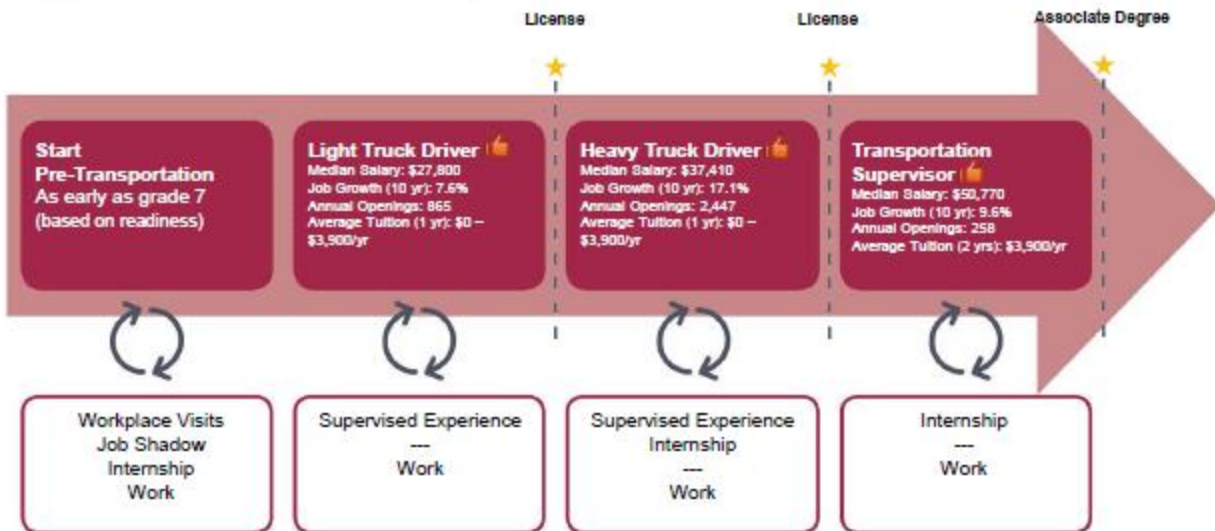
License

License

Associate Degree

Start
Pre-Transportation
As early as grade 7
(based on readiness)

Light Truck Driver
Median Salary: $27,800
Job Growth (10 yr): 7.6%
Annual Openings: 865
Average Tuition (1 yr): $0 – $3,900/yr

Heavy Truck Driver
Median Salary: $37,410
Job Growth (10 yr): 17.1%
Annual Openings: 2,447
Average Tuition (1 yr): $0 – $3,900/yr

Transportation Supervisor
Median Salary: $50,770
Job Growth (10 yr): 9.6%
Annual Openings: 258
Average Tuition (2 yrs): $3,900/yr

Workplace Visits
Job Shadow
Internship
Work

Supervised Experience
---
Work

Supervised Experience
Internship
---
Work

Internship
---
Work